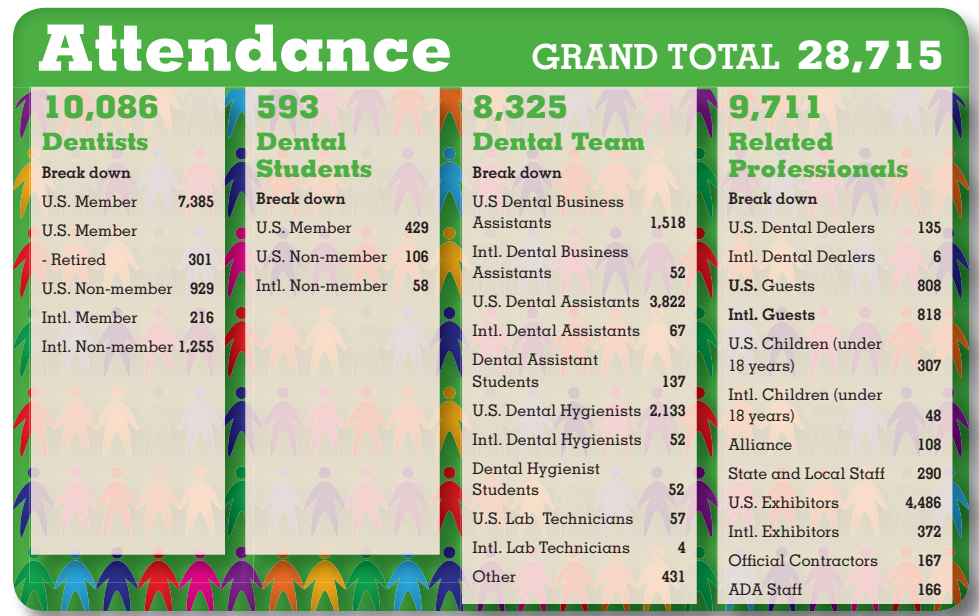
Attendance GRAND TOTAL 28,715

10,086
Dentists
Break down
U.S. Member 7,385
U.S. Member - Retired 301
U.S. Non-member 929
Intl. Member 216
Intl. Non-member 1,255

593
Dental Students
Break down
U.S. Member 429
U.S. Non-member 106
Intl. Non-member 58

8,325
Dental Team
Break down
U.S Dental Business Assistants 1,518
Intl. Dental Business Assistants 52
U.S. Dental Assistants 3,822
Intl. Dental Assistants 67
Dental Assistant Students 137
U.S. Dental Hygienists 2,133
Intl. Dental Hygienists 52
Dental Hygienist Students 52
U.S. Lab Technicians 57
Intl. Lab Technicians 4
Other 431

9,711
Related Professionals
Break down
U.S. Dental Dealers 135
Intl. Dental Dealers 6
U.S. Guests 808
Intl. Guests 818
U.S. Children (under 18 years) 307
Intl. Children (under 18 years) 48
Alliance 108
State and Local Staff 290
U.S. Exhibitors 4,486
Intl. Exhibitors 372
Official Contractors 167
ADA Staff 166